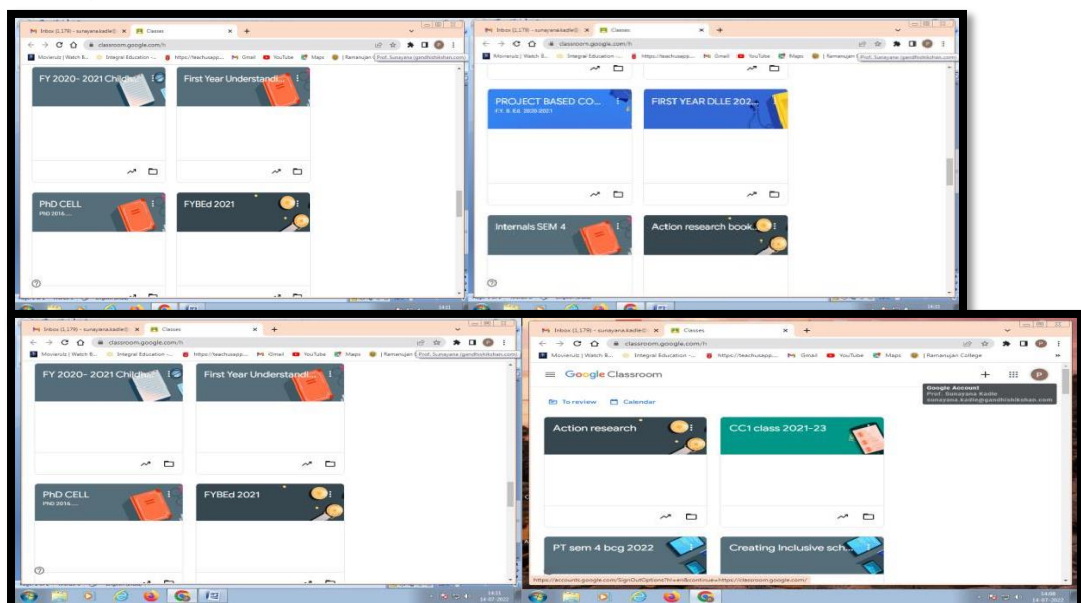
Inbox (1,179) - sunayana.kadle@ × Classes × +

← → C classroom.google.com/h

Movierulz | Watch B... Integral Education -... https://teachusapp... Gmail YouTube Maps | Ramanujan Prof. Sunayana (gandhishikshan.com)

FY 2020- 2021 Childho...

First Year Understandi...

PhD CELL
PhD 2016....

FYBEd 2021

Inbox (1,179) - sunayana.kadle@ × Classes × +

← → C classroom.google.com/h

Movierulz | Watch B... Integral Education -... https://teachusapp... Gmail YouTube Maps | Ramanujan Prof. Sunayana (gandhishikshan.com)

PROJECT BASED CO...
F.Y. B. Ed. 2020-2021

FIRST YEAR DLLE 202...

Internals SEM 4

Action research book...

Inbox (1,179) - sunayana.kadle@ × Classes × +

← → C classroom.google.com/h

Movierulz | Watch B... Integral Education -... https://teachusapp... Gmail YouTube Maps | Ramanujan Prof. Sunayana (gandhishikshan.com)

FY 2020- 2021 Childho...

First Year Understandi...

PhD CELL
PhD 2016....

FYBEd 2021

14:31
14-07-2022

Inbox (1,179) - sunayana.kadle@ × Classes × +

← → C classroom.google.com/h

Movierulz | Watch B... Integral Education -... https://teachusapp... Gmail YouTube Maps | Ramanujan College

Google Classroom

Google Account
Prof. Sunayana Kadle
sunayana.kadle@gandhishikshan.com

To review Calendar

Action research

CC1 class 2021-23

PT sem 4 bcg 2022

Creating Inclusive sch...

https://accounts.google.com/SignOutOptions?hl=en&continue=https://classroom.google.com/

14:06
14-07-2022